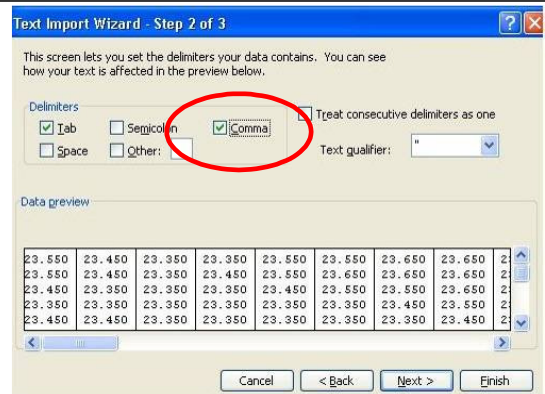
Text Import Wizard - Step 2 of 3

This screen lets you set the delimiters your data contains. You can see how your text is affected in the preview below.

Delimiters
Tab
Semicolon
Comma
Space
Other:

Treat consecutive delimiters as one

Text qualifier: "

Data preview

| 23.550 | 23.450 | 23.350 | 23.350 | 23.550 | 23.550 | 23.650 | 23.650 | 2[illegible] |
|---|---|---|---|---|---|---|---|---|
| 23.550 | 23.450 | 23.350 | 23.450 | 23.550 | 23.650 | 23.650 | 23.650 | 2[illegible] |
| 23.450 | 23.350 | 23.350 | 23.350 | 23.450 | 23.550 | 23.550 | 23.650 | 2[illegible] |
| 23.350 | 23.350 | 23.350 | 23.350 | 23.350 | 23.350 | 23.450 | 23.550 | 2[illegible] |
| 23.450 | 23.450 | 23.350 | 23.350 | 23.350 | 23.350 | 23.350 | 23.450 | 2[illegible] |

Cancel
< Back
Next >
Finish